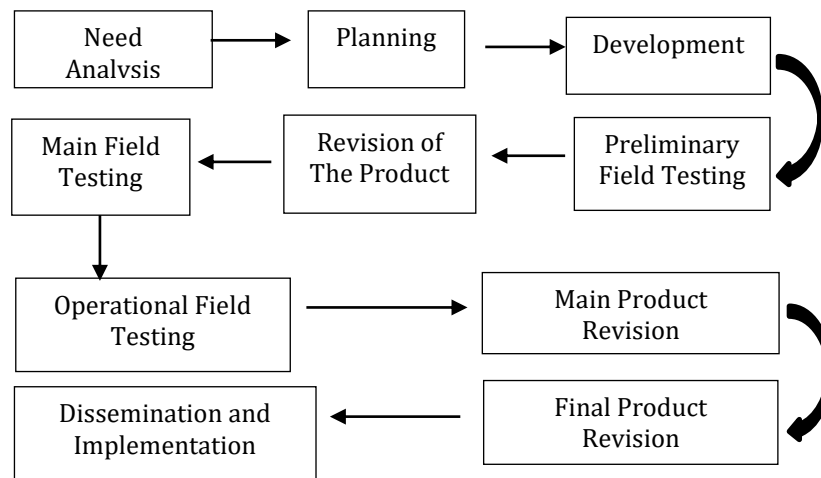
Need Analysis

Planning

Development

Preliminary Field Testing

Revision of The Product

Main Field Testing

Operational Field Testing

Main Product Revision

Final Product Revision

Dissemination and Implementation